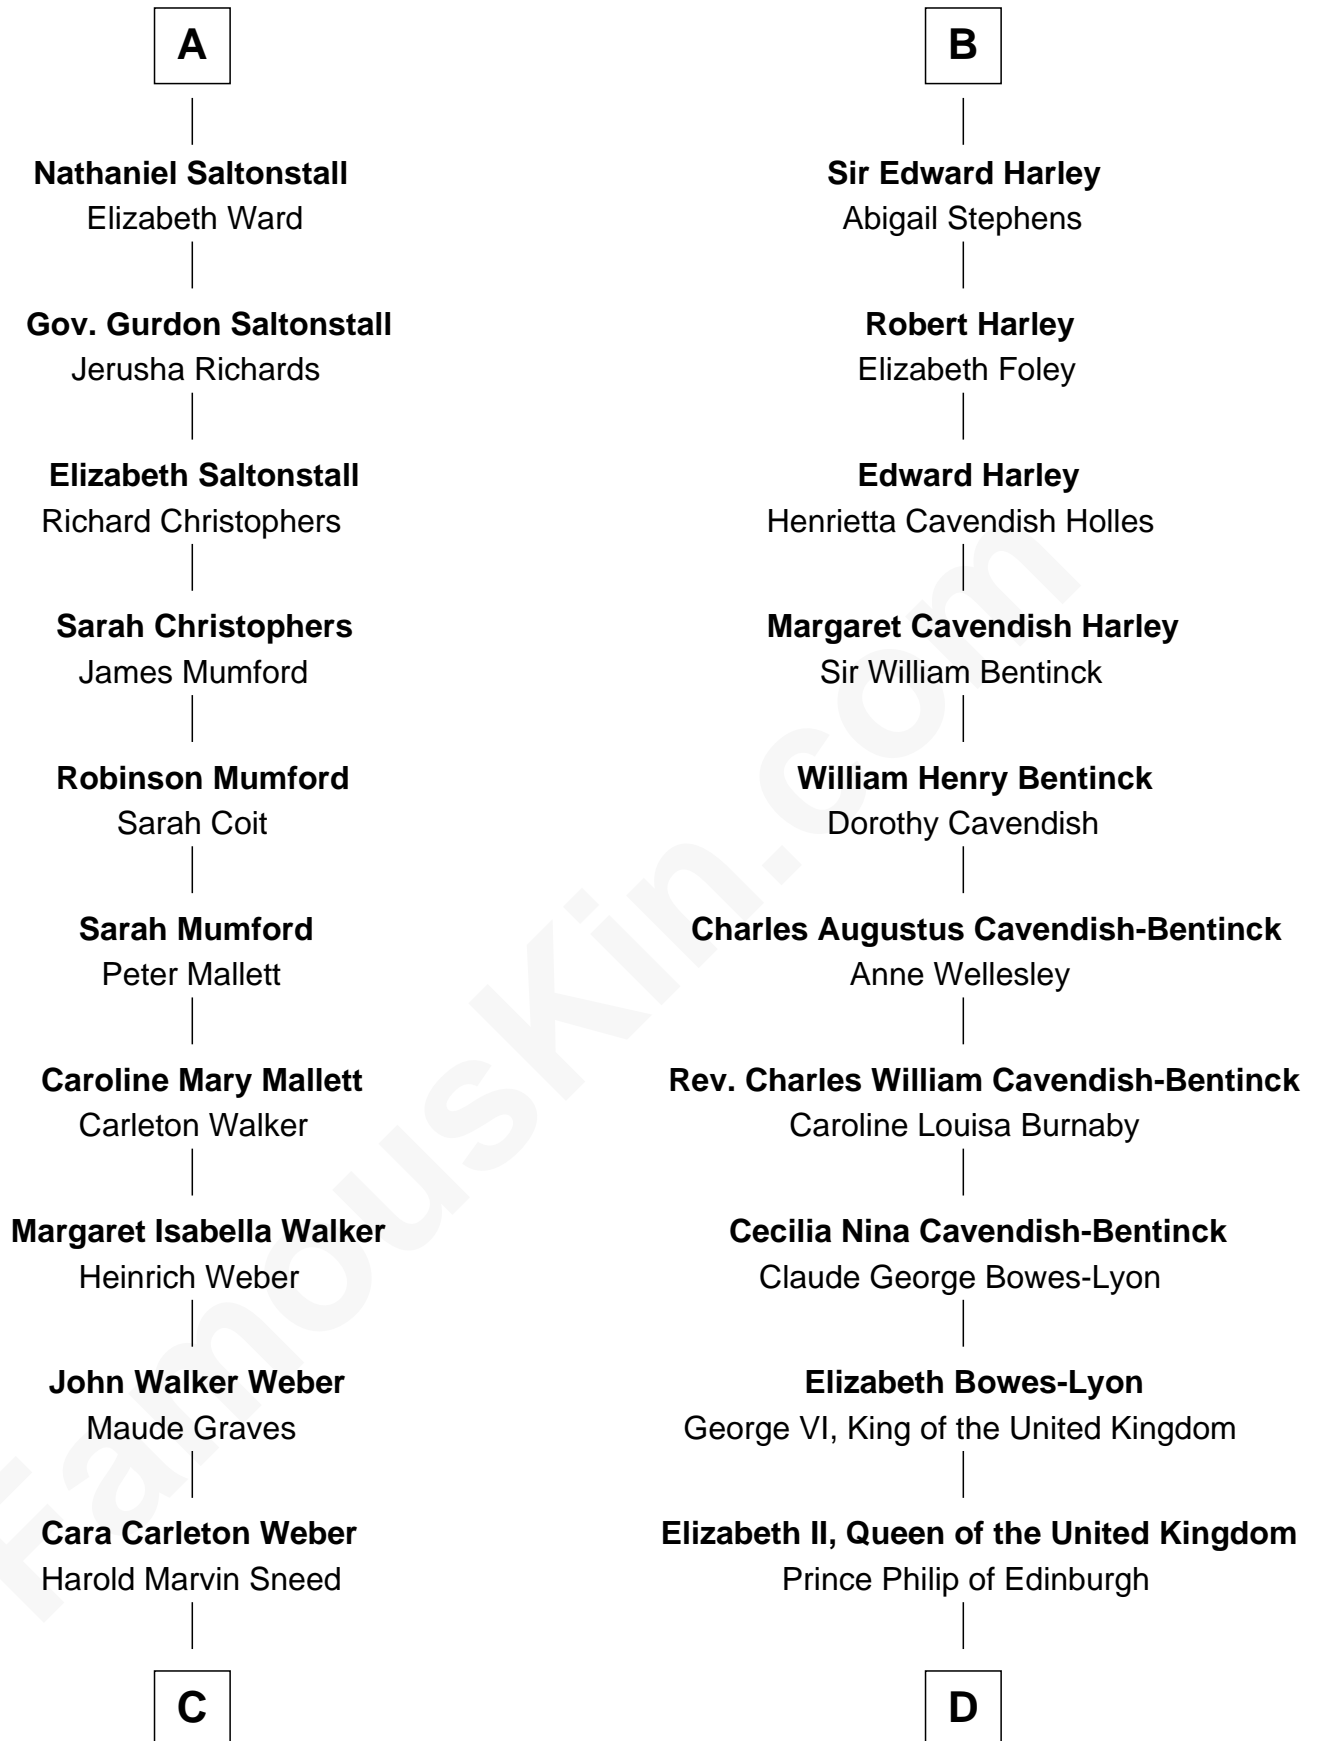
A

Nathaniel Saltonstall
Elizabeth Ward

Gov. Gurdon Saltonstall
Jerusha Richards

Elizabeth Saltonstall
Richard Christophers

Sarah Christophers
James Mumford

Robinson Mumford
Sarah Coit

Sarah Mumford
Peter Mallett

Caroline Mary Mallett
Carleton Walker

Margaret Isabella Walker
Heinrich Weber

John Walker Weber
Maude Graves

Cara Carleton Weber
Harold Marvin Sneed

C

B

Sir Edward Harley
Abigail Stephens

Robert Harley
Elizabeth Foley

Edward Harley
Henrietta Cavendish Holles

Margaret Cavendish Harley
Sir William Bentinck

William Henry Bentinck
Dorothy Cavendish

Charles Augustus Cavendish-Bentinck
Anne Wellesley

Rev. Charles William Cavendish-Bentinck
Caroline Louisa Burnaby

Cecilia Nina Cavendish-Bentinck
Claude George Bowes-Lyon

Elizabeth Bowes-Lyon
George VI, King of the United Kingdom

Elizabeth II, Queen of the United Kingdom
Prince Philip of Edinburgh

D

FamousKin.com